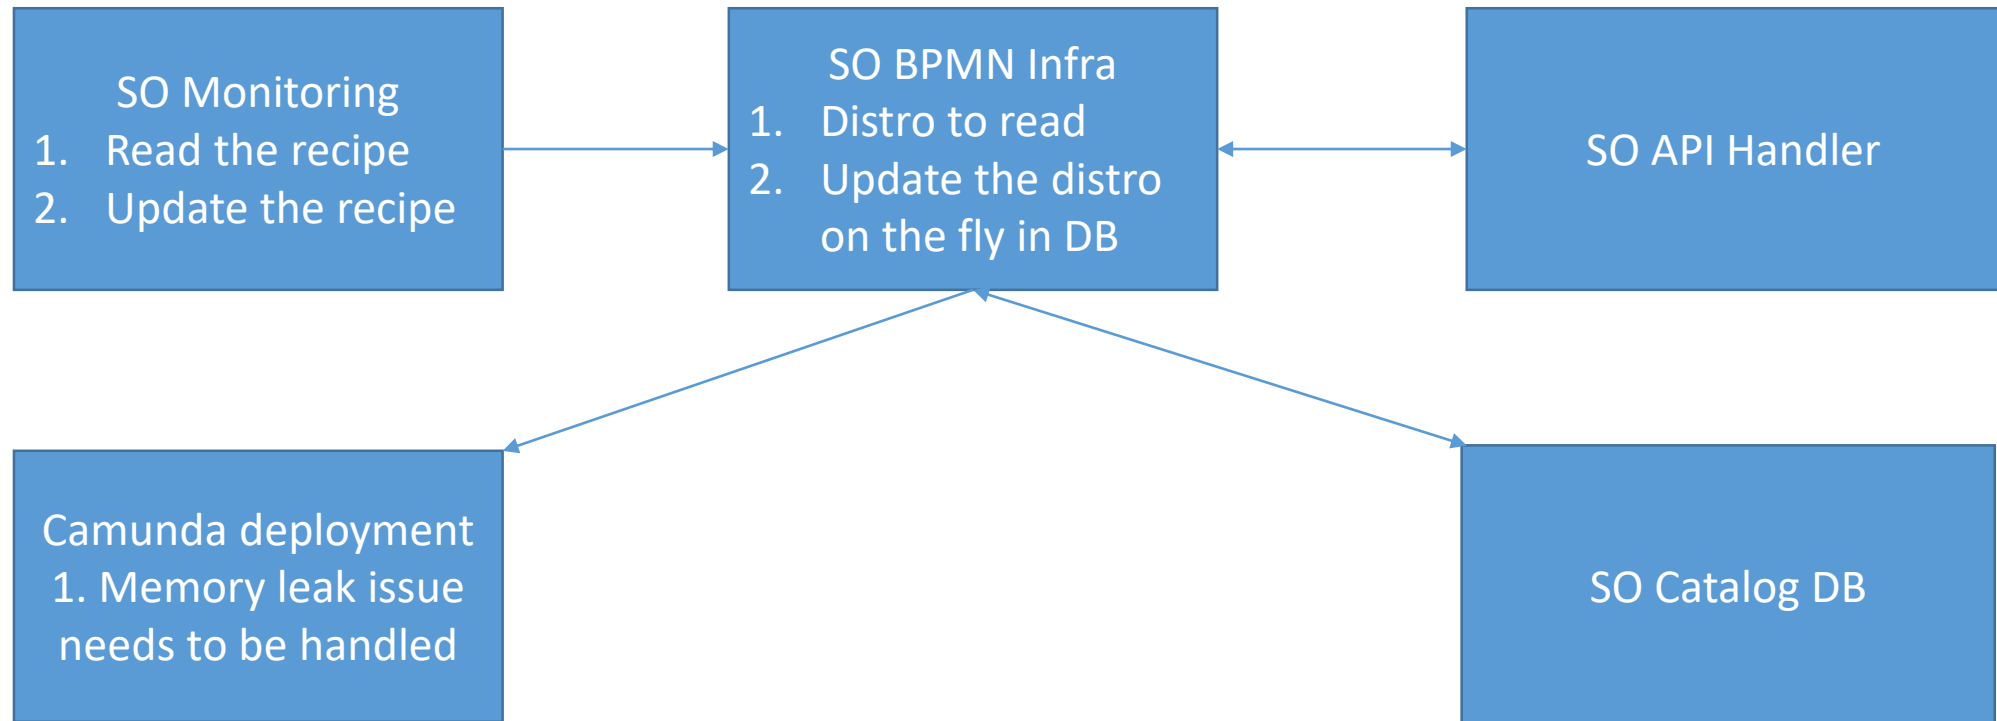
SO Monitoring
1. Read the recipe
2. Update the recipe

SO BPMN Infra
1. Distro to read
2. Update the distro on the fly in DB

SO API Handler

Camunda deployment
1. Memory leak issue needs to be handled

SO Catalog DB